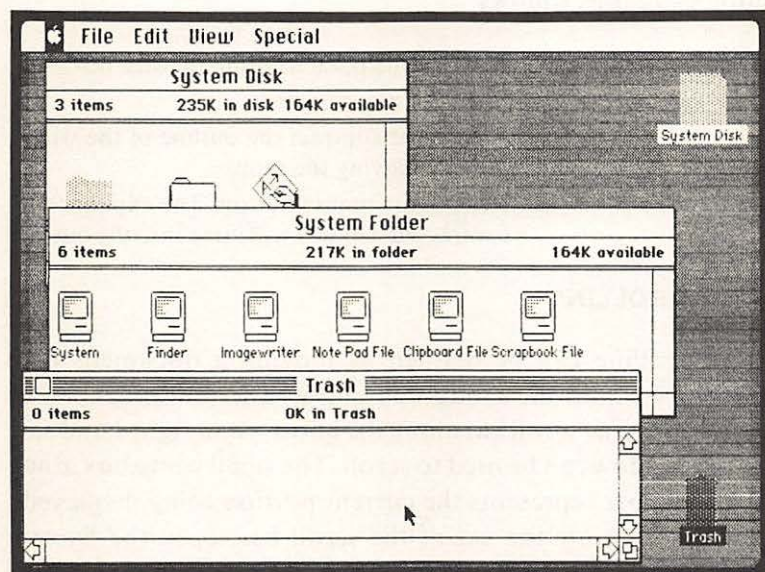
File Edit View Special

System Disk
3 items 235K in disk 164K available

System Disk

System Folder
6 items 217K in folder 164K available

System Finder Imagewriter Note Pad File Clipboard File Scrapbook File

Trash
0 items 0K in Trash

Trash